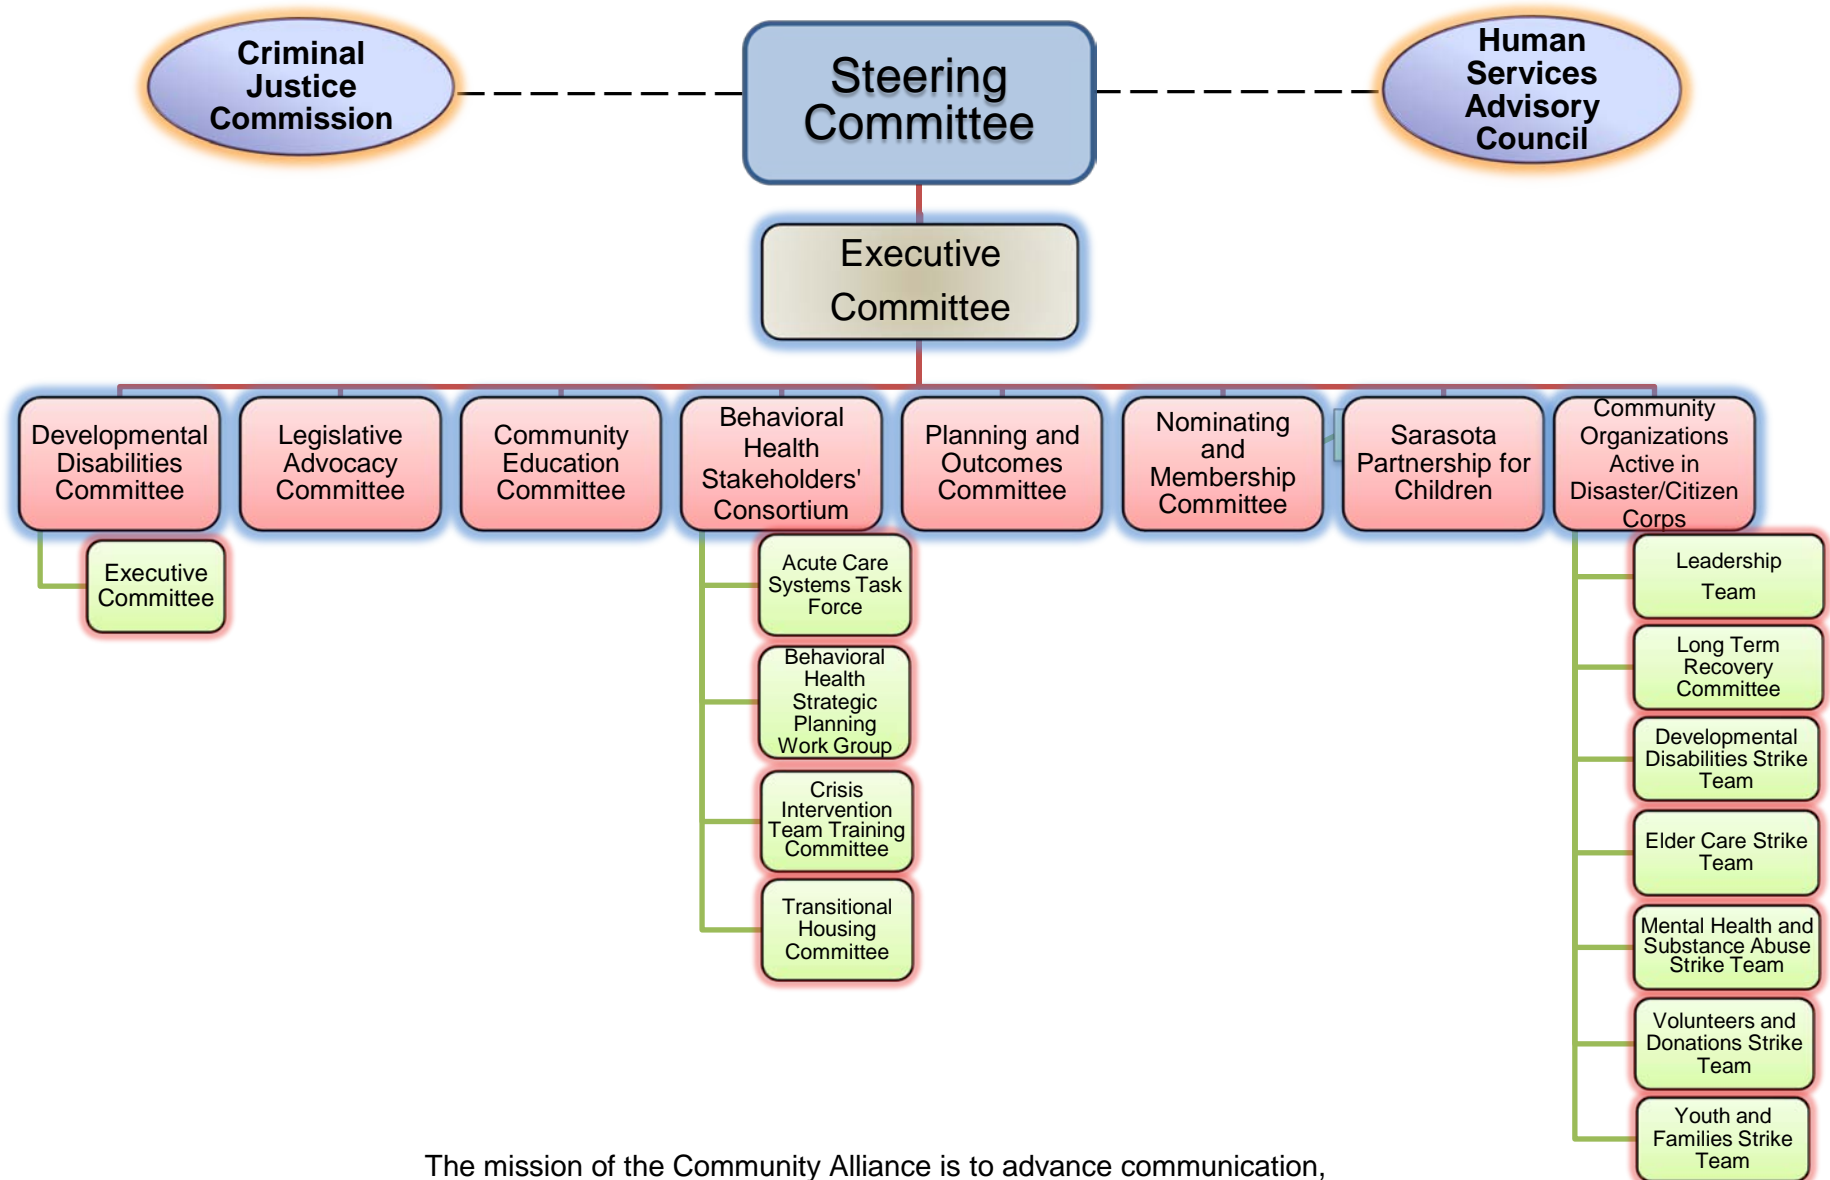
Criminal Justice Commission

Steering Committee

Human Services Advisory Council

Executive Committee

Developmental Disabilities Committee

Executive Committee

Legislative Advocacy Committee

Community Education Committee

Behavioral Health Stakeholders' Consortium

Acute Care Systems Task Force

Behavioral Health Strategic Planning Work Group

Crisis Intervention Team Training Committee

Transitional Housing Committee

Planning and Outcomes Committee

Nominating and Membership Committee

Sarasota Partnership for Children

Community Organizations Active in Disaster/Citizen Corps

Leadership Team

Long Term Recovery Committee

Developmental Disabilities Strike Team

Elder Care Strike Team

Mental Health and Substance Abuse Strike Team

Volunteers and Donations Strike Team

Youth and Families Strike Team

The mission of the Community Alliance is to advance communication,